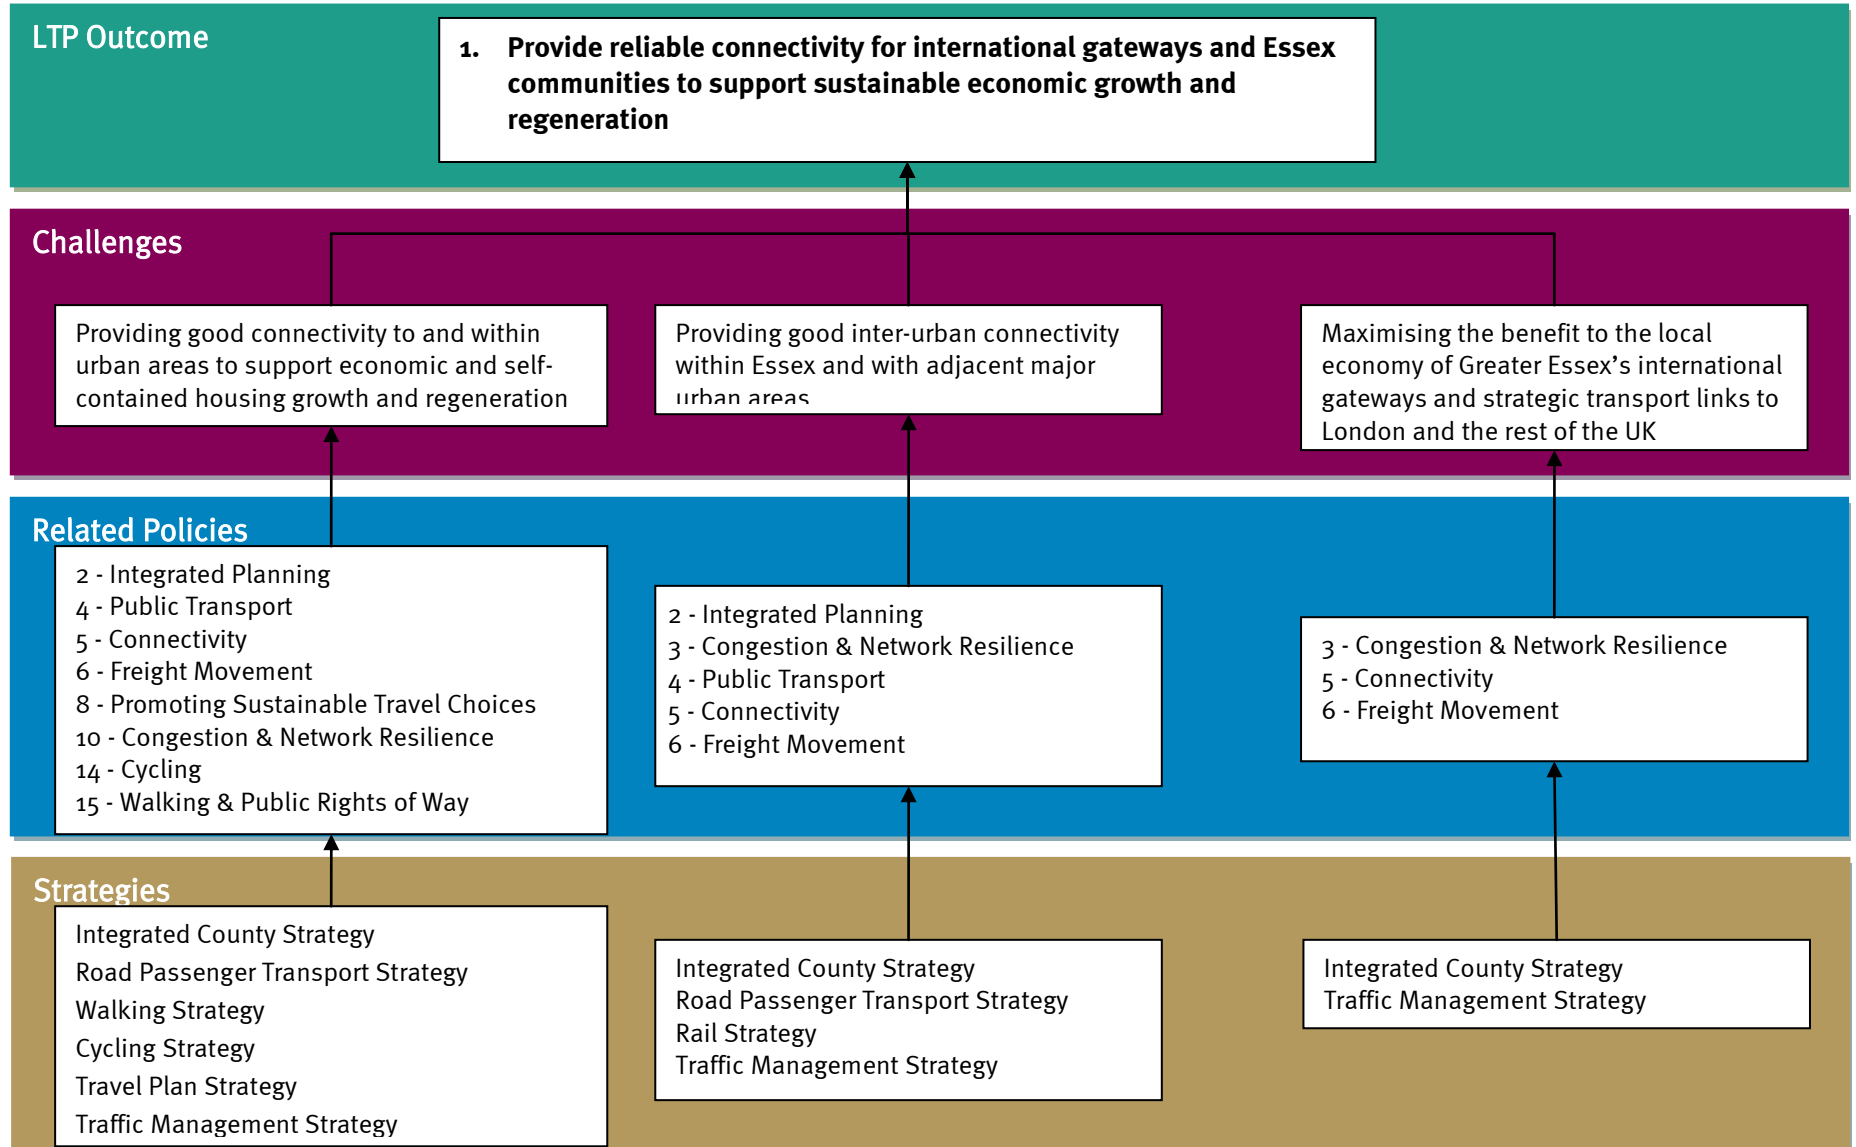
LTP Outcome

1. Provide reliable connectivity for international gateways and Essex communities to support sustainable economic growth and regeneration

Challenges

Providing good connectivity to and within urban areas to support economic and self-contained housing growth and regeneration

Providing good inter-urban connectivity within Essex and with adjacent major urban areas

Maximising the benefit to the local economy of Greater Essex's international gateways and strategic transport links to London and the rest of the UK

Related Policies

2 - Integrated Planning
4 - Public Transport
5 - Connectivity
6 - Freight Movement
8 - Promoting Sustainable Travel Choices
10 - Congestion & Network Resilience
14 - Cycling
15 - Walking & Public Rights of Way

2 - Integrated Planning
3 - Congestion & Network Resilience
4 - Public Transport
5 - Connectivity
6 - Freight Movement

3 - Congestion & Network Resilience
5 - Connectivity
6 - Freight Movement

Strategies

Integrated County Strategy
Road Passenger Transport Strategy
Walking Strategy
Cycling Strategy
Travel Plan Strategy
Traffic Management Strategy

Integrated County Strategy
Road Passenger Transport Strategy
Rail Strategy
Traffic Management Strategy

Integrated County Strategy
Traffic Management Strategy